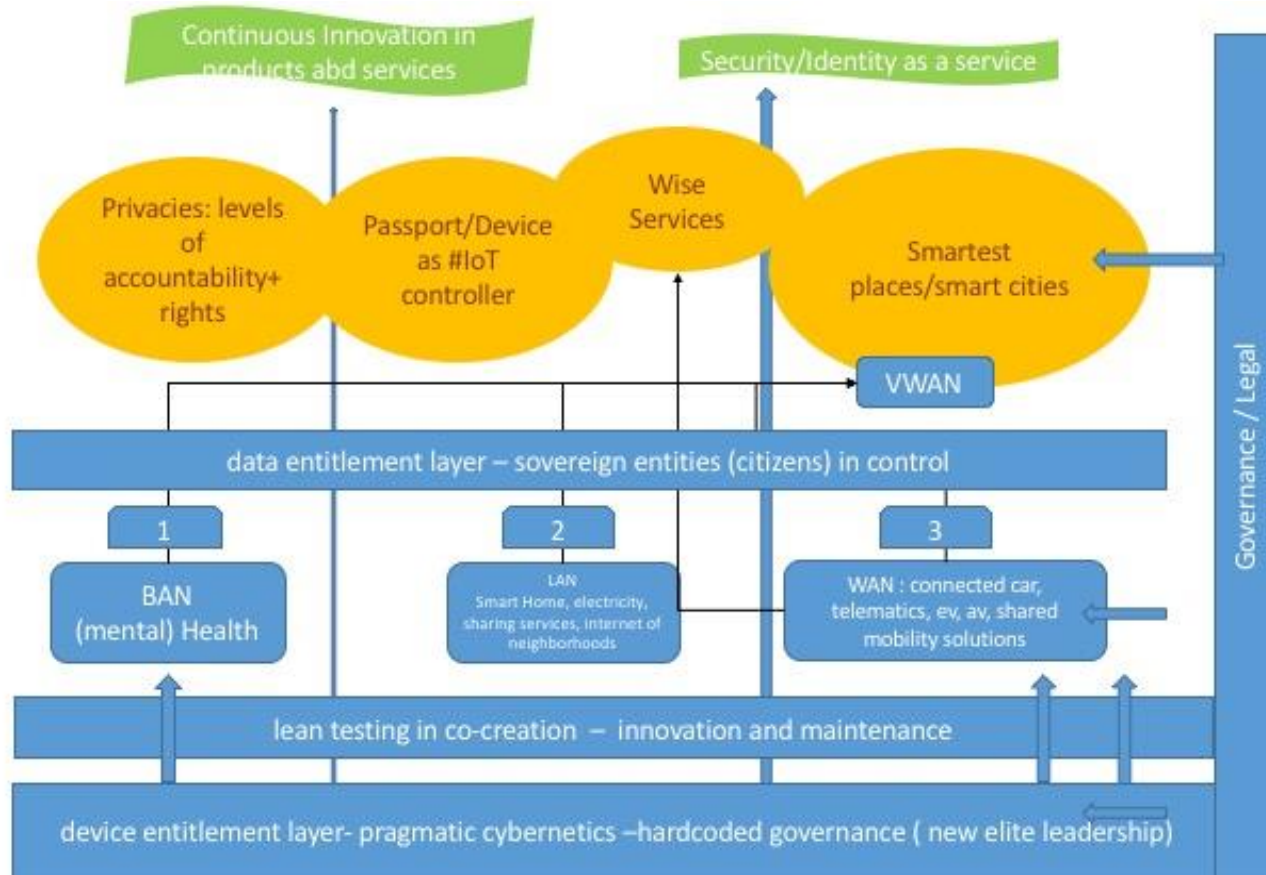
Continuous Innovation in products abd services

Security/Identity as a service

Governance / Legal

Privacies: levels of accountability+ rights

Passport/Device as #IoT controller

Wise Services

Smartest places/smart cities

VWAN

data entitlement layer – sovereign entities (citizens) in control

1

2

3

BAN (mental) Health

LAN Smart Home, electricity, sharing services, internet of neighborhoods

WAN : connected car, telematics, ev, av, shared mobility solutions

lean testing in co-creation – innovation and maintenance

device entitlement layer- pragmatic cybernetics –hardcoded governance ( new elite leadership)